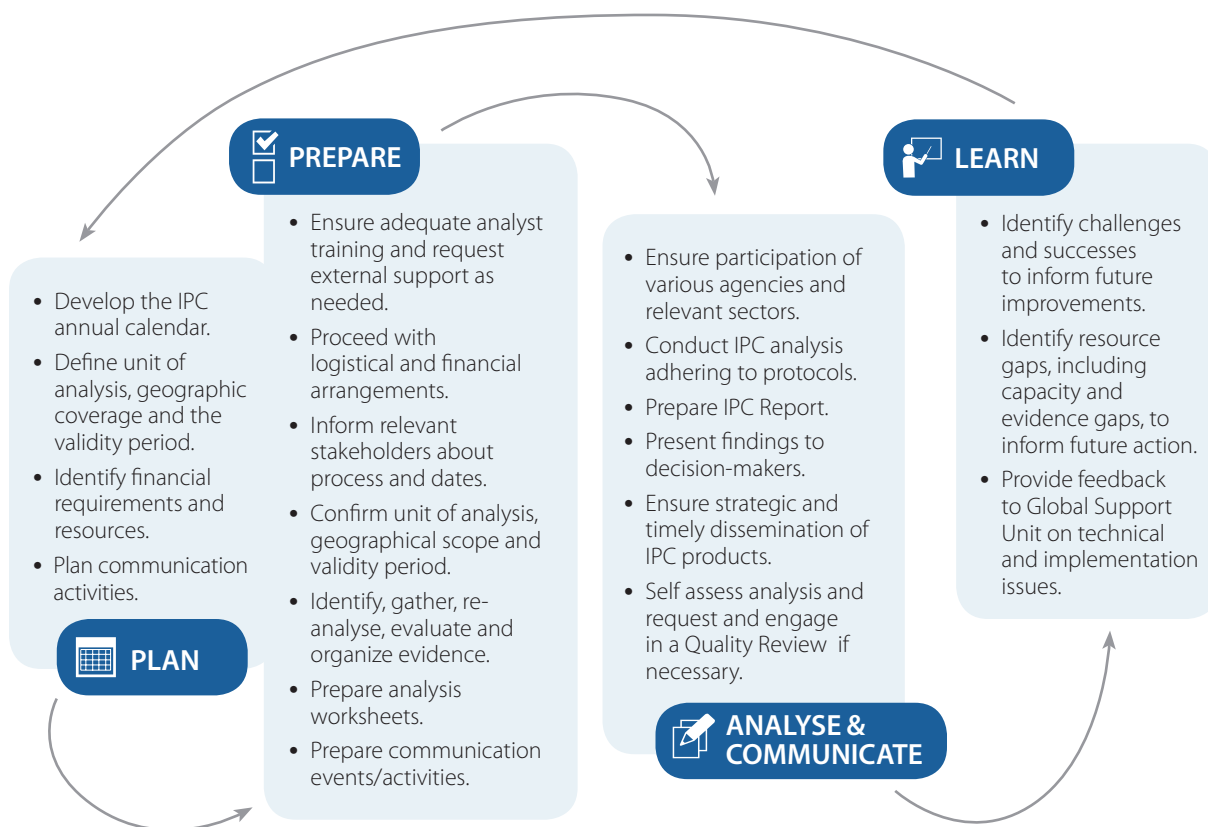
PLAN

- Develop the IPC annual calendar.
- Define unit of analysis, geographic coverage and the validity period.
- Identify financial requirements and resources.
- Plan communication activities.

PREPARE

- Ensure adequate analyst training and request external support as needed.
- Proceed with logistical and financial arrangements.
- Inform relevant stakeholders about process and dates.
- Confirm unit of analysis, geographical scope and validity period.
- Identify, gather, re-analyse, evaluate and organize evidence.
- Prepare analysis worksheets.
- Prepare communication events/activities.

ANALYSE & COMMUNICATE

- Ensure participation of various agencies and relevant sectors.
- Conduct IPC analysis adhering to protocols.
- Prepare IPC Report.
- Present findings to decision-makers.
- Ensure strategic and timely dissemination of IPC products.
- Self assess analysis and request and engage in a Quality Review if necessary.

LEARN

- Identify challenges and successes to inform future improvements.
- Identify resource gaps, including capacity and evidence gaps, to inform future action.
- Provide feedback to Global Support Unit on technical and implementation issues.